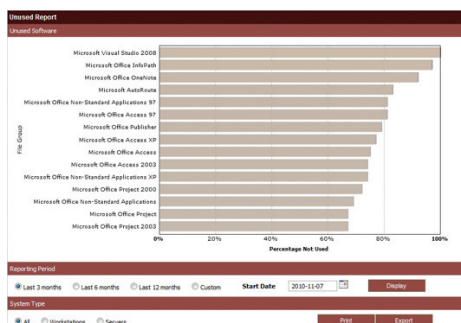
Unused Report
Unused Software

File Group

Microsoft Visual Studio 2008
Microsoft Office InfoPath
Microsoft Office OneNote
Microsoft AutoRoute
Microsoft Office Non-Standard Applications 97
Microsoft Office Access 97
Microsoft Office Publisher
Microsoft Office Access XP
Microsoft Office Access
Microsoft Office Access 2003
Microsoft Office Non-Standard Applications XP
Microsoft Office Project 2000
Microsoft Office Non-Standard Applications
Microsoft Office Project
Microsoft Office Project 2003

0% 20% 40% 60% 80% 100%
Percentage Not Used

Reporting Period
Last 3 months Last 6 months Last 12 months Custom Start Date 2010-11-07 Display

System Type
All Workstations Servers Print Export